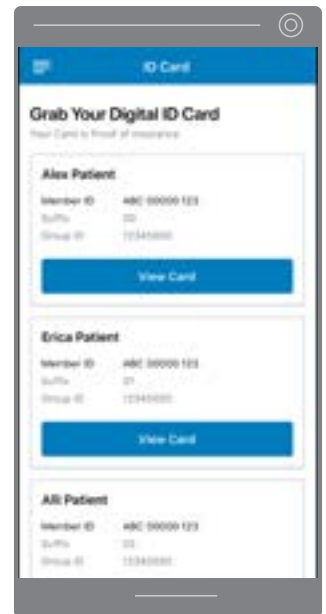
ID Card

Grab Your Digital ID Card

Your Card is Proof of Insurance

Alex Patient

Member ID ABC 00000 123

Suffix 00

Group ID 12345000

View Card

Erica Patient

Member ID ABC 00000 123

Suffix 01

Group ID 12345000

View Card

Alli Patient

Member ID ABC 00000 123

Suffix 03

Group ID 12345000